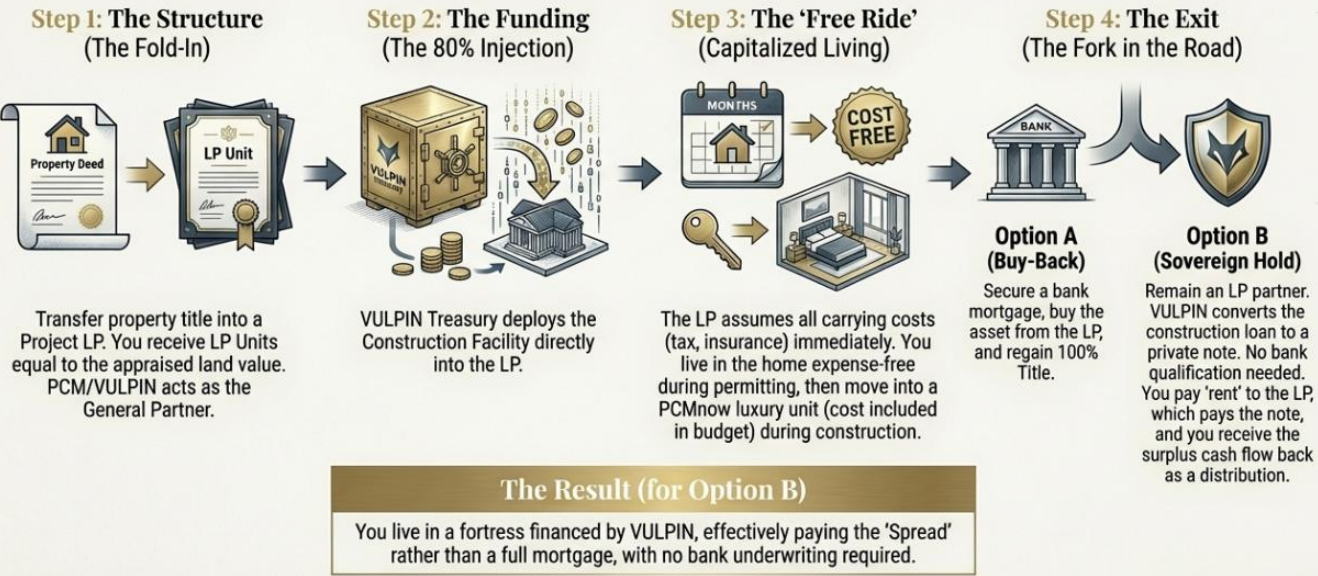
Step 1: The Structure
(The Fold-In)

Property Deed

LP Unit

Transfer property title into a Project LP. You receive LP Units equal to the appraised land value. PCM/VULPIN acts as the General Partner.

Step 2: The Funding
(The 80% Injection)

VULPIN

VULPIN Treasury deploys the Construction Facility directly into the LP.

Step 3: The 'Free Ride'
(Capitalized Living)

MONTHS

COST FREE

The LP assumes all carrying costs (tax, insurance) immediately. You live in the home expense-free during permitting, then move into a PCMnow luxury unit (cost included in budget) during construction.

Step 4: The Exit
(The Fork in the Road)

BANK

Option A
(Buy-Back)

Secure a bank mortgage, buy the asset from the LP, and regain 100% Title.

Option B
(Sovereign Hold)

Remain an LP partner. VULPIN converts the construction loan to a private note. No bank qualification needed. You pay 'rent' to the LP, which pays the note, and you receive the surplus cash flow back as a distribution.

The Result (for Option B)

You live in a fortress financed by VULPIN, effectively paying the 'Spread' rather than a full mortgage, with no bank underwriting required.